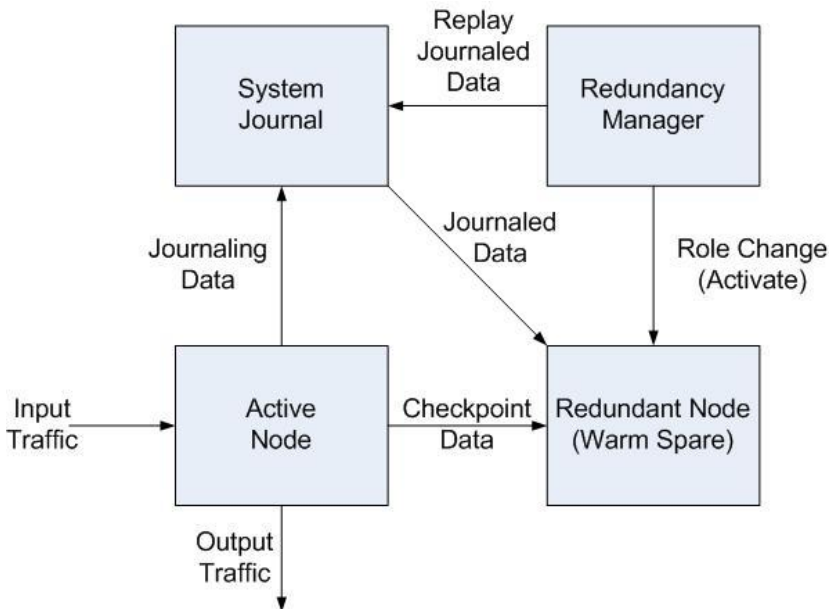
Replay Journaled Data

System Journal

Redundancy Manager

Journaled Data

Journaling Data

Role Change (Activate)

Input Traffic

Active Node

Checkpoint Data

Redundant Node (Warm Spare)

Output Traffic